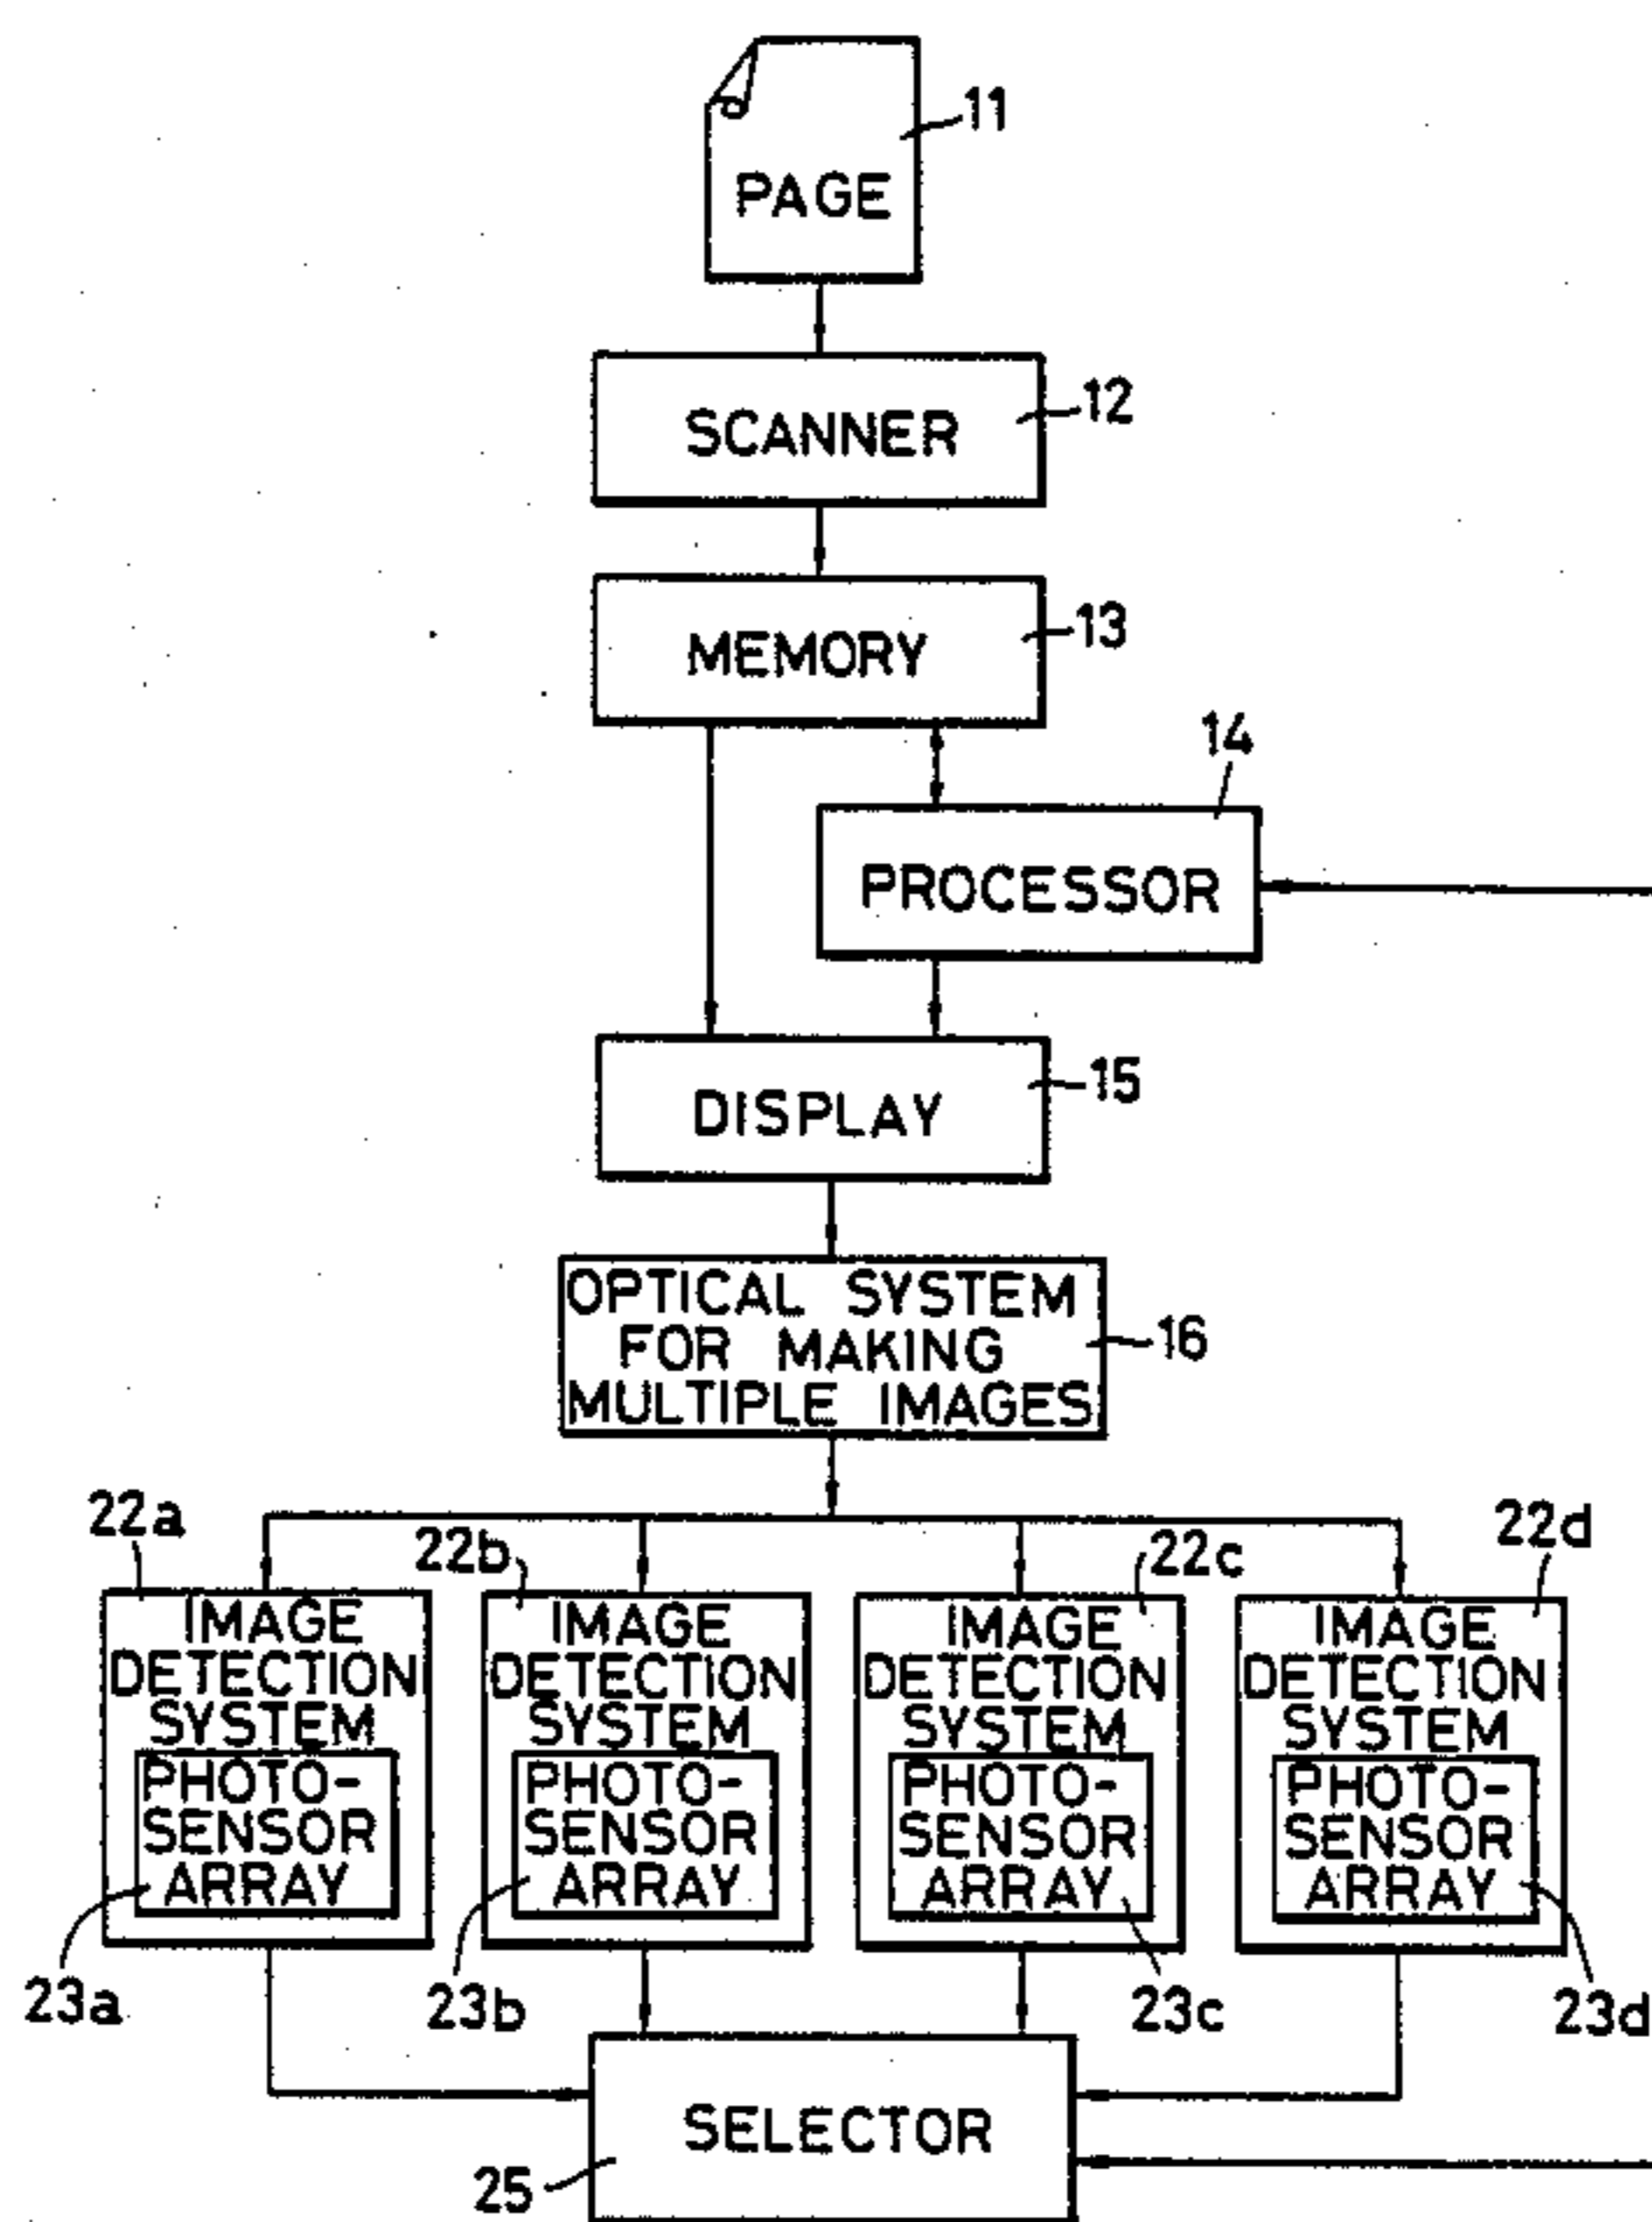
PAGE 11

SCANNER 12

MEMORY 13

14

PROCESSOR

DISPLAY 15

OPTICAL SYSTEM FOR MAKING MULTIPLE IMAGES 16

22a

22b

22c

22d

IMAGE DETECTION SYSTEM PHOTO-SENSOR ARRAY

IMAGE DETECTION SYSTEM PHOTO-SENSOR ARRAY

IMAGE DETECTION SYSTEM PHOTO-SENSOR ARRAY

IMAGE DETECTION SYSTEM PHOTO-SENSOR ARRAY

23a

23b

23c

23d

SELECTOR

25